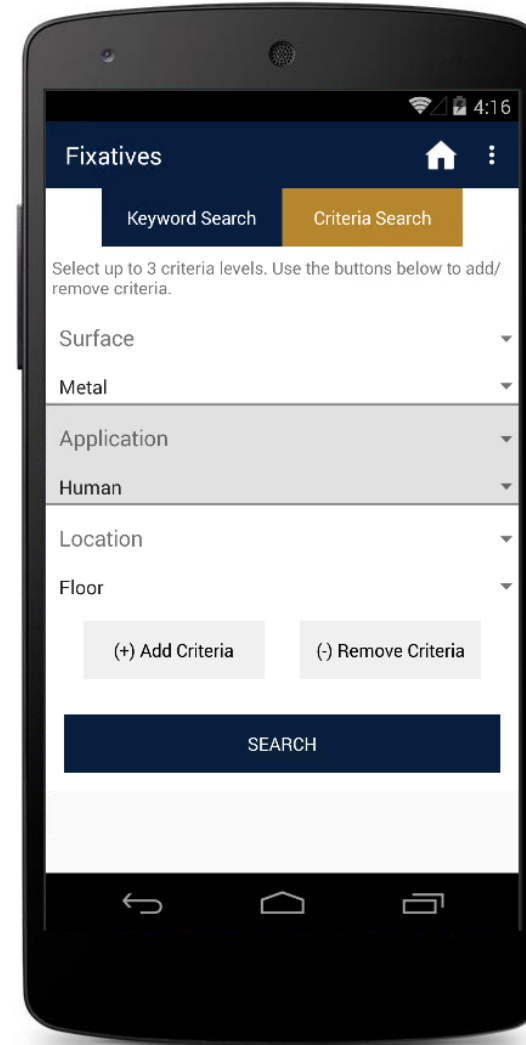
4:16

Fixatives

Keyword Search

Criteria Search

Select up to 3 criteria levels. Use the buttons below to add/ remove criteria.

Surface

Metal

Application

Human

Location

Floor

(+) Add Criteria

(-) Remove Criteria

SEARCH